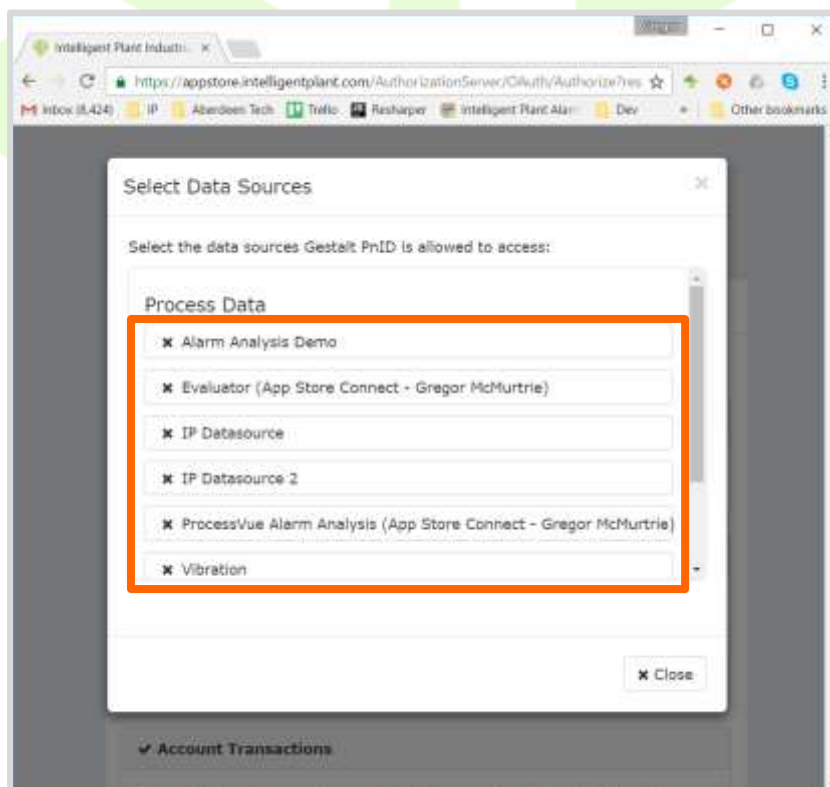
Intelligent Plant Industri ×

Gregor

https://appstore.intelligentplant.com/AuthorizationServer/OAuth/Authorize?res

Inbox (8,424) IP Aberdeen Tech Trello Resharper Intelligent Plant Alar Dev » Other bookmarks

Select Data Sources

×

Select the data sources Gestalt PnID is allowed to access:

Process Data

✖ Alarm Analysis Demo

✖ Evaluator (App Store Connect - Gregor McMurtrie)

✖ IP Datasource

✖ IP Datasource 2

✖ ProcessVue Alarm Analysis (App Store Connect - Gregor McMurtrie)

✖ Vibration

✖ Close

✔ Account Transactions